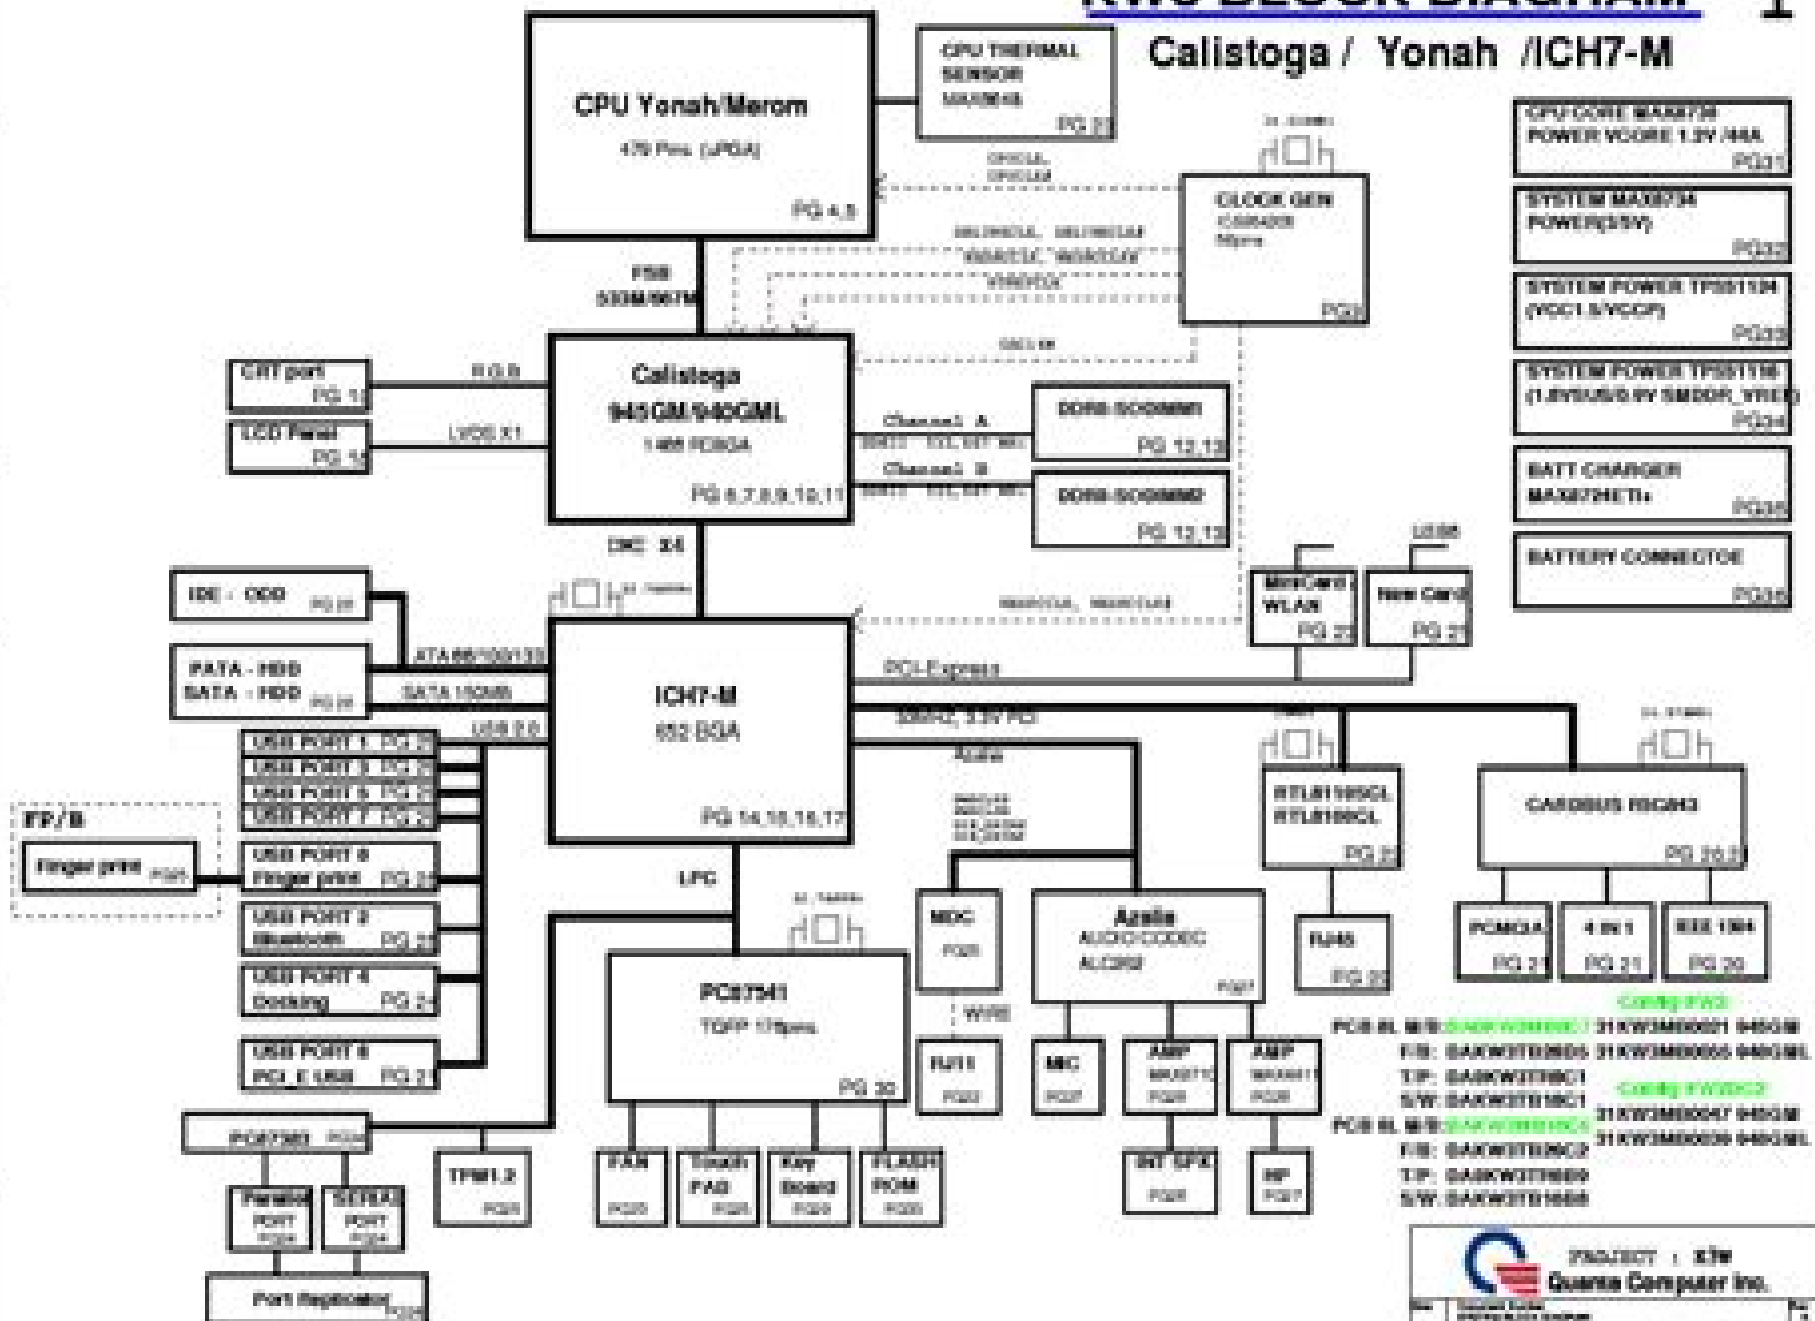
KW3 BLOCK DIAGRAM 1

Calistoga / Yonah /ICH7-M

CPU Yonah/Merom
479 Pins (uPGA)
PG 4,5

CPU THERMAL SENSOR
MAX6648
PG 21

CLOCK GEN
ICS954309
56pins
PG 3

CPU CORE MAX8736
POWER VCORE 1.3V /44A
PG31

SYSTEM MAX8734
POWER(3/5V)
PG32

SYSTEM POWER TPS51124
(VCC1.5/VCCP)
PG33

SYSTEM POWER TPS51116
(1.8VSUS/0.9V SMDDR_VREF)
PG34

BATT CHARGER
MAX8724ETI+
PG35

BATTERY CONNECTOE
PG36

FSB
533M/667M

CRT port
PG 15

LCD Panel
PG 14

R.G.B
LVDS X1

Calistoga
945GM/940GML
1466 FCBGA
PG 6,7,8,9,10,11

Channel A
Channel B

DDR II-SODIMM1
PG 12,13

DDR II-SODIMM2
PG 12,13

DMI X4

IDE - ODD PG 20

PATA - HDD
SATA - HDD PG 20

ATA66/100/133
SATA 150MB
USB 2.0

USB PORT 1 PG 25
USB PORT 3 PG 25
USB PORT 5 PG 25
USB PORT 7 PG 25

FP/B
Finger print PG25

USB PORT 0
Finger print PG 25

USB PORT 2
Bluetooth PG 25

USB PORT 4
Docking PG 24

USB PORT 6
PCI_E USB PG 21

ICH7-M
652 BGA
PG 14,15,16,17

PCI-Express
33MHZ, 3.3V PCI
Azalia

MiniCard
WLAN
PG 23

New Card
PG 21

USB6

RTL8100SCL
RTL8100CL
PG 26

CARDBUS R5C843
PG 20,21

RJ45
PG 22

PCMCIA PG 21
4 IN 1 PG 21
IEEE 1394 PG 20

LPC

MDC
PG28

W/B

RJ11
PG22

Azalia
AUDIO/CODEC
ALC262
PG27

MIC PG27
AMP PG28
AMP PG28

INT SPK PG28
HP PG27

PC87541
TQFP 176pins
PG 30

PC87383 PG24

TPM1.2 PG25

FAN PG25
Touch PAD PG25
Key Board PG30
FLASH ROM PG30

Parallel PORT PG24
SERIAL PORT PG24

Port Replicator PG24

Config PW3
PCB ill. M/B: DAKW3MB8C1 31KW3MB0021 945GM
F/B: DAKW3TB8D5 31KW3MB0055 940GML
T/P: DAKW3TTB8C1
S/W: DAKW3TB18C1
Config PW3C2
PCB ill. M/B: DAKW3MB8C5 31KW3MB0047 945GM
F/B: DAKW3TB8C2 31KW3MB0036 940GML
T/P: DAKW3TTB8D9
S/W: DAKW3TB1608

PROJECT : KW
Quanta Computer Inc.